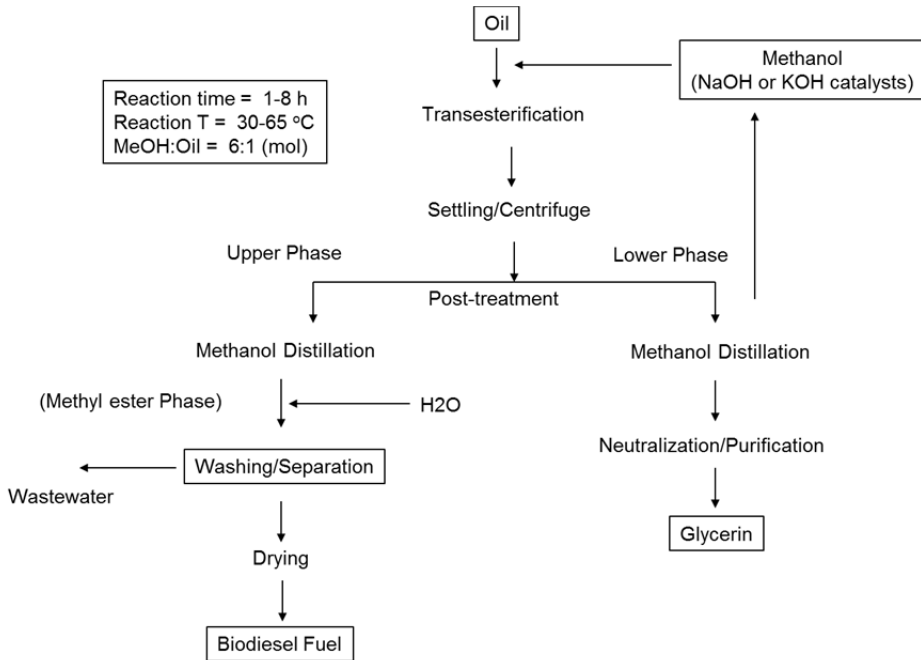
Oil

Methanol
(NaOH or KOH catalysts)

Reaction time = 1-8 h
Reaction T = 30-65 $^oC$
MeOH:Oil = 6:1 (mol)

Transesterification

Settling/Centrifuge

Upper Phase

Lower Phase

Post-treatment

Methanol Distillation

Methanol Distillation

(Methyl ester Phase)

H2O

Washing/Separation

Wastewater

Neutralization/Purification

Glycerin

Drying

Biodiesel Fuel